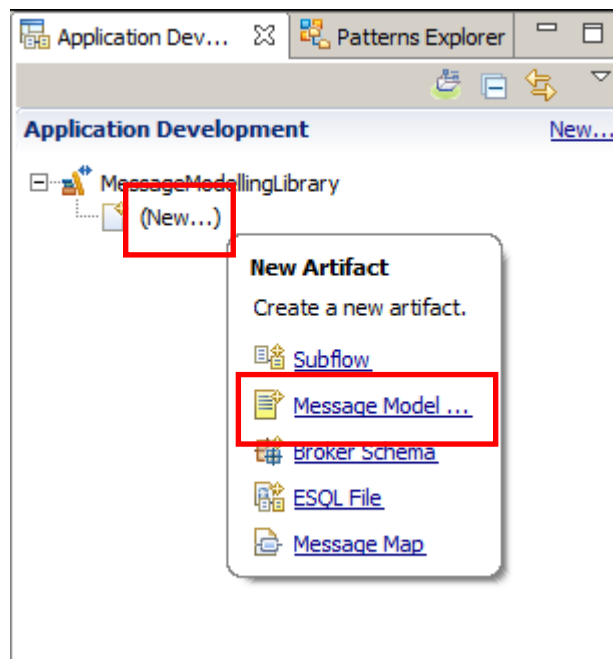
Application Dev... Patterns Explorer

Application Development New...

MessageModellingLibrary
(New...)

New Artifact
Create a new artifact.

Subflow
Message Model ...
Broker Schema
ESQL File
Message Map